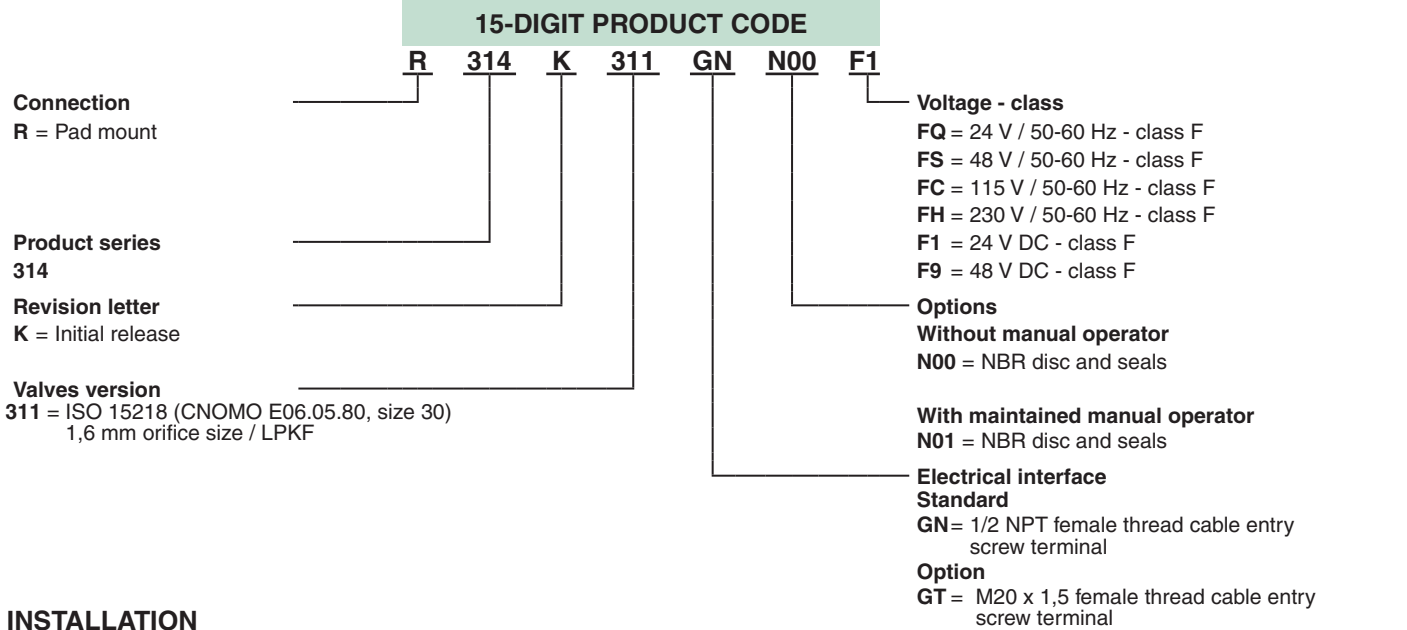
15-DIGIT PRODUCT CODE

R 314 K 311 GN N00 F1

Connection
R = Pad mount

Product series
314

Revision letter
K = Initial release

Valves version
311 = ISO 15218 (CNOMO E06.05.80, size 30) 1,6 mm orifice size / LPKF

Voltage - class
FQ = 24 V / 50-60 Hz - class F
FS = 48 V / 50-60 Hz - class F
FC = 115 V / 50-60 Hz - class F
FH = 230 V / 50-60 Hz - class F
F1 = 24 V DC - class F
F9 = 48 V DC - class F

Options
Without manual operator
N00 = NBR disc and seals

With maintained manual operator
N01 = NBR disc and seals

Electrical interface
Standard
GN= 1/2 NPT female thread cable entry screw terminal
Option
GT = M20 x 1,5 female thread cable entry screw terminal

INSTALLATION